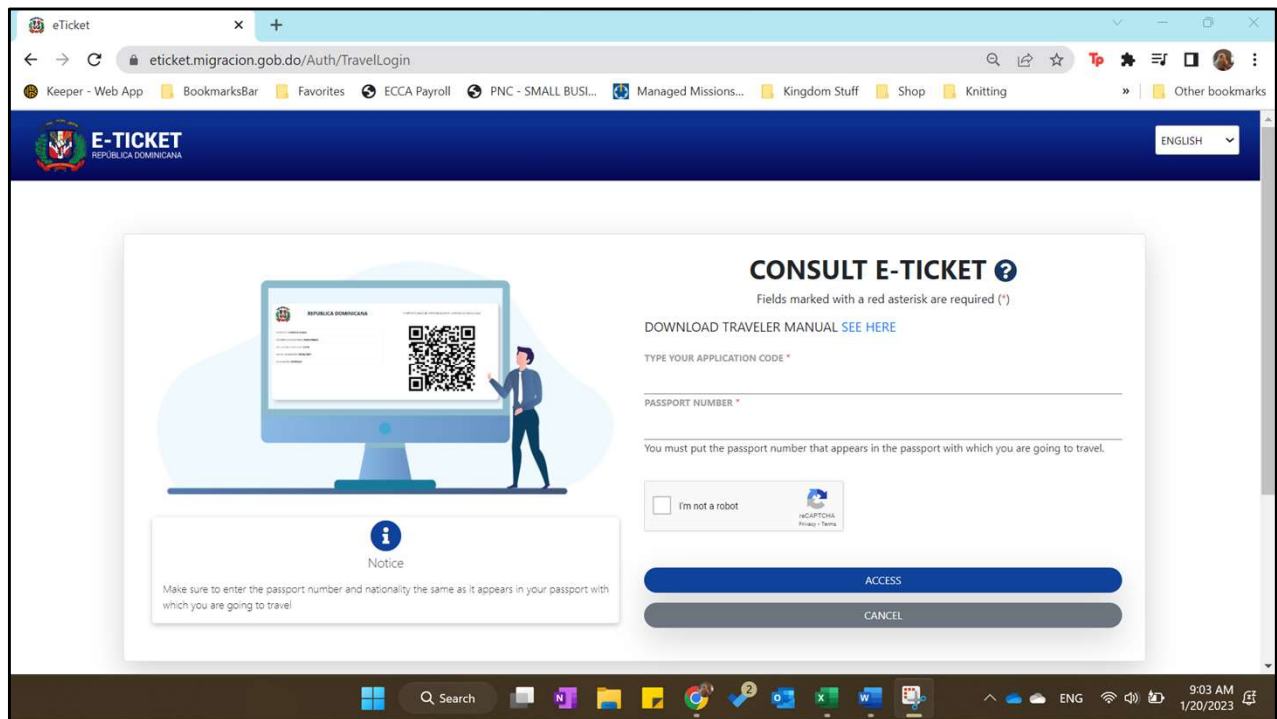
eTicket

eticket.migracion.gob.do/Auth/TravelLogin

Keeper - Web App | BookmarksBar | Favorites | ECCA Payroll | PNC - SMALL BUSI... | Managed Missions... | Kingdom Stuff | Shop | Knitting | » | Other bookmarks

E-TICKET
REPÚBLICA DOMINICANA

ENGLISH

REPUBLICA DOMINICANA

Notice

Make sure to enter the passport number and nationality the same as it appears in your passport with which you are going to travel

CONSULT E-TICKET

Fields marked with a red asterisk are required (*)

DOWNLOAD TRAVELER MANUAL SEE HERE

TYPE YOUR APPLICATION CODE *

PASSPORT NUMBER *

You must put the passport number that appears in the passport with which you are going to travel.

I'm not a robot

reCAPTCHA
Privacy - Terms

ACCESS

CANCEL

Search

ENG

9:03 AM
1/20/2023